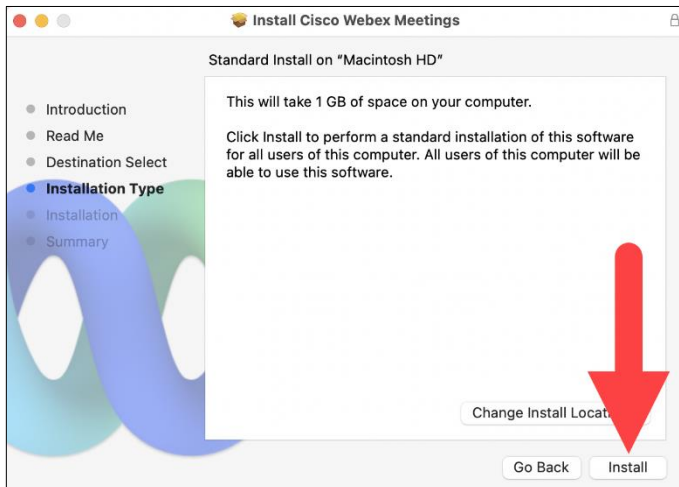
Install Cisco Webex Meetings

Standard Install on "Macintosh HD"

Introduction
Read Me
Destination Select
Installation Type
Installation
Summary

This will take 1 GB of space on your computer.

Click Install to perform a standard installation of this software for all users of this computer. All users of this computer will be able to use this software.

Change Install Locat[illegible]

Go Back
Install